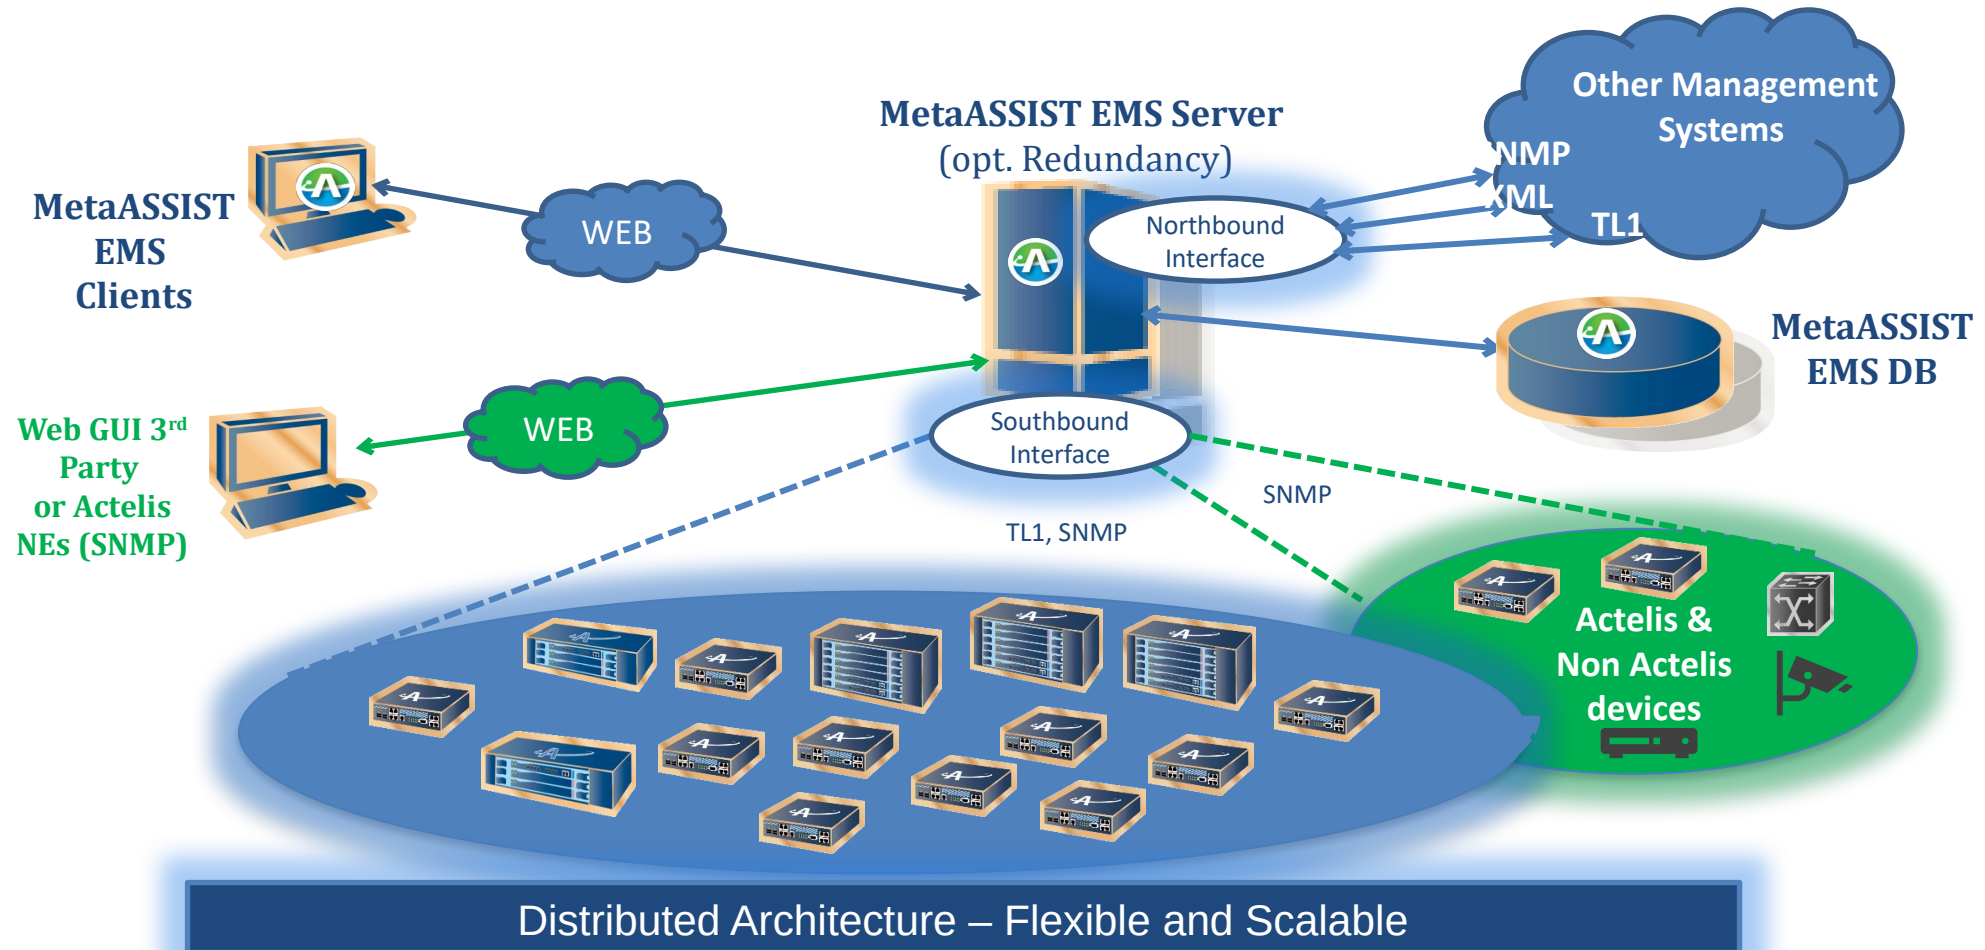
MetaASSIST EMS Server
(opt. Redundancy)

Other Management Systems

NMP
XML
TL1

MetaASSIST EMS Clients

WEB

Northbound Interface

MetaASSIST EMS DB

Web GUI 3$^{rd}$ Party or Actelis NEs (SNMP)

WEB

Southbound Interface

SNMP

TL1, SNMP

Actelis & Non Actelis devices

Distributed Architecture – Flexible and Scalable